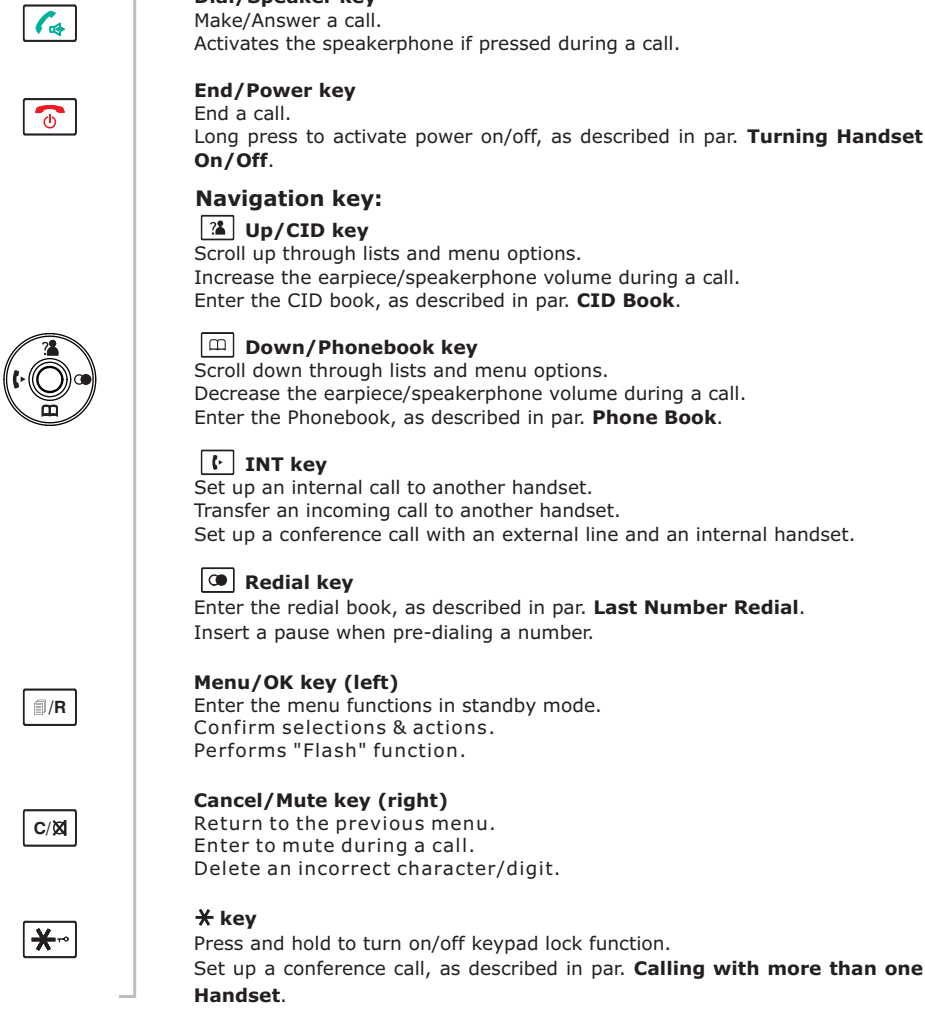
Dial/Speaker key
Make/Answer a call.
Activates the speakerphone if pressed during a call.

End/Power key
End a call.
Long press to activate power on/off, as described in par. **Turning Handset On/Off**.

Navigation key:

Up/CID key
Scroll up through lists and menu options.
Increase the earpiece/speakerphone volume during a call.
Enter the CID book, as described in par. **CID Book**.

Down/Phonebook key
Scroll down through lists and menu options.
Decrease the earpiece/speakerphone volume during a call.
Enter the Phonebook, as described in par. **Phone Book**.

INT key
Set up an internal call to another handset.
Transfer an incoming call to another handset.
Set up a conference call with an external line and an internal handset.

Redial key
Enter the redial book, as described in par. **Last Number Redial**.
Insert a pause when pre-dialing a number.

R

Menu/OK key (left)
Enter the menu functions in standby mode.
Confirm selections & actions.
Performs "Flash" function.

C/

Cancel/Mute key (right)
Return to the previous menu.
Enter to mute during a call.
Delete an incorrect character/digit.

✱ key
Press and hold to turn on/off keypad lock function.
Set up a conference call, as described in par. **Calling with more than one Handset**.